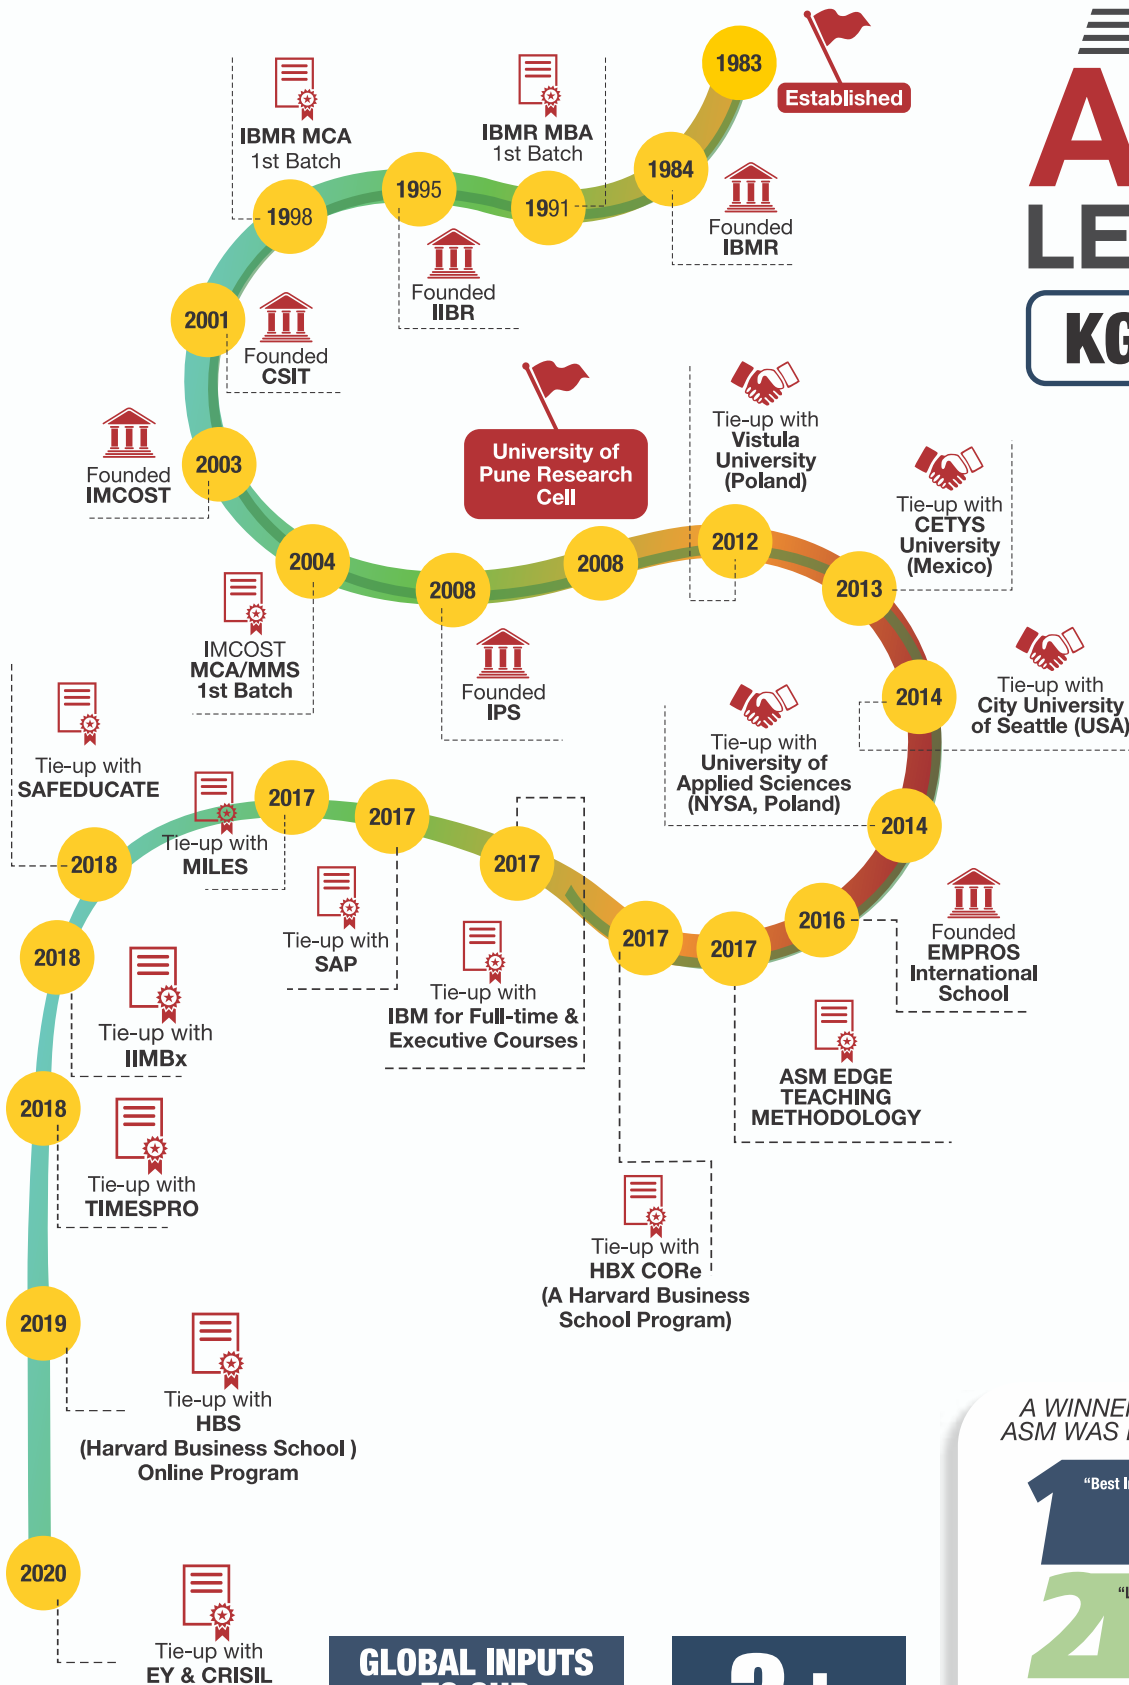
1983
Established

IBMR MCA
1st Batch

IBMR MBA
1st Batch

1984
Founded
IBMR

1998
1995
1991

Founded
IIBR

2001
Founded
CSIT

University of Pune Research Cell

Tie-up with
Vistula University (Poland)

Founded
IMCOST

2003

Tie-up with
CETYS University (Mexico)

2004
2008
2008
2012
2013

IMCOST
MCA/MMS
1st Batch

Founded
IPS

2014
Tie-up with
City University of Seattle (USA)

Tie-up with
SAFEDUCATE

Tie-up with
University of Applied Sciences (NYSA, Poland)

2017
2017
2014

2018
Tie-up with
MILES

2017

2017
2017
2016

Founded
EMPROS
International
School

2018

Tie-up with
SAP

Tie-up with
IBM for Full-time & Executive Courses

Tie-up with
IIMBx

ASM EDGE
TEACHING
METHODOLOGY

2018
Tie-up with
TIMESPRO

Tie-up with
HBX CORe
(A Harvard Business School Program)

2019
Tie-up with
HBS
(Harvard Business School )
Online Program

2020
Tie-up with
EY & CRISIL

GLOBAL INPUTS

A
LE
KG

A WINNE
ASM WAS
"Best I
"